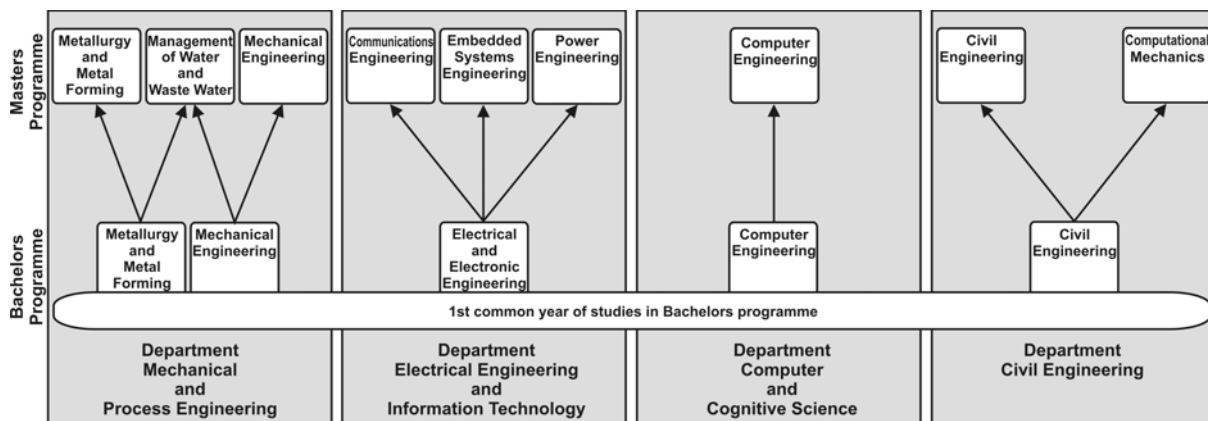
Masters Programme

Metallurgy and Metal Forming

Management of Water and Waste Water

Mechanical Engineering

Communications Engineering

Embedded Systems Engineering

Power Engineering

Computer Engineering

Civil Engineering

Computational Mechanics

Bachelors Programme

Metallurgy and Metal Forming

Mechanical Engineering

Electrical and Electronic Engineering

Computer Engineering

Civil Engineering

1st common year of studies in Bachelors programme

Department Mechanical and Process Engineering

Department Electrical Engineering and Information Technology

Department Computer and Cognitive Science

Department Civil Engineering